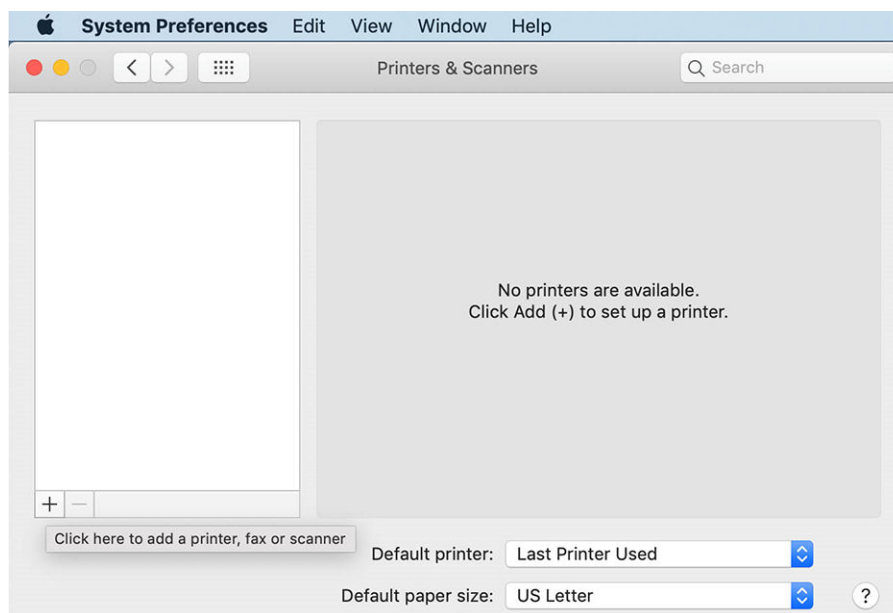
System Preferences Edit View Window Help

Printers & Scanners

Search

No printers are available.
Click Add (+) to set up a printer.

+ −

Click here to add a printer, fax or scanner

Default printer: Last Printer Used

Default paper size: US Letter

?